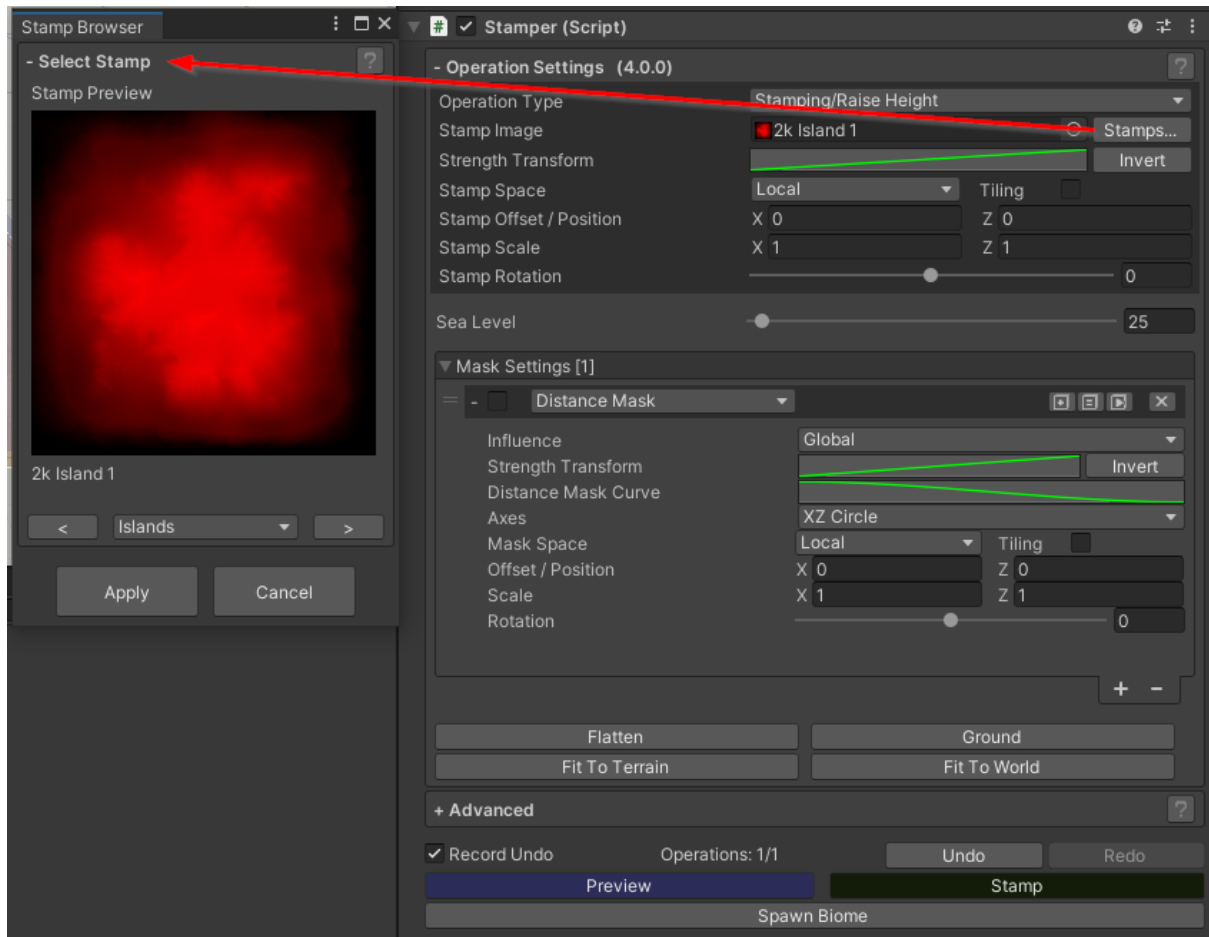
Stamp Browser

- Select Stamp
?
Stamp Preview

2k Island 1

< Islands >

Apply Cancel

# ✓ Stamper (Script)

- Operation Settings (4.0.0)
?
Operation Type Stamping/Raise Height
Stamp Image 2k Island 1 Stamps...
Strength Transform Invert
Stamp Space Local Tiling
Stamp Offset / Position X 0 Z 0
Stamp Scale X 1 Z 1
Stamp Rotation 0

Sea Level 25

Mask Settings [1]
- Distance Mask
Influence Global
Strength Transform Invert
Distance Mask Curve
Axes XZ Circle
Mask Space Local Tiling
Offset / Position X 0 Z 0
Scale X 1 Z 1
Rotation 0
+ -

Flatten Ground
Fit To Terrain Fit To World

+ Advanced
?
✓ Record Undo Operations: 1/1 Undo Redo
Preview Stamp
Spawn Biome